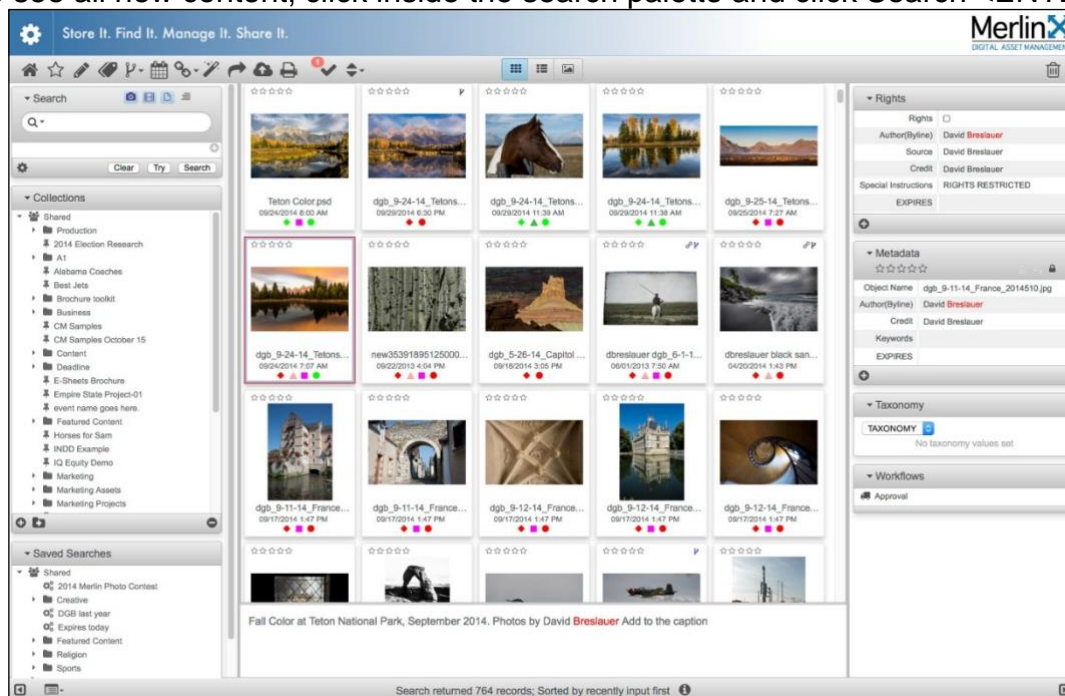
see all new content, click inside the search palette and click Search <ENT

Store It. Find It. Manage It. Share It.

MerlinX
DIGITAL ASSET MANAGEMEN

Search

Clear Try Search

Collections
Shared
Production
2014 Election Research
A1
Alabama Coaches
Best Jets
Brochure toolkit
Business
CM Samples
CM Samples October 15
Content
Deadline
E-Sheets Brochure
Empire State Project-01
event name goes here.
Featured Content
Horses for Sam
INDD Example
IQ Equity Demo
Marketing
Marketing Assets
Marketing Projects

Saved Searches
Shared
2014 Merlin Photo Contest
Creative
DGB last year
Expires today
Featured Content
Religion
Sports

Teton Color.psd
09/24/2014 8:00 AM

dgb_9-24-14_Tetons...
09/29/2014 6:30 PM

dgb_9-24-14_Tetons...
09/29/2014 11:39 AM

dgb_9-24-14_Tetons...
09/29/2014 11:38 AM

dgb_9-25-14_Tetons...
09/25/2014 7:27 AM

dgb_9-24-14_Tetons...
09/24/2014 7:07 AM

new35391895125000...
09/22/2013 4:04 PM

dgb_5-26-14_Capitol ...
09/18/2014 3:05 PM

dbreslauer dgb_6-1-1...
06/01/2013 7:50 AM

dbreslauer black san...
04/20/2014 1:43 PM

dgb_9-11-14_France...
09/17/2014 1:47 PM

dgb_9-11-14_France...
09/17/2014 1:47 PM

dgb_9-12-14_France...
09/17/2014 1:47 PM

dgb_9-12-14_France...
09/17/2014 1:47 PM

dgb_9-12-14_France...
09/17/2014 1:47 PM

Fall Color at Teton National Park, September 2014. Photos by David Breslauer Add to the caption

Rights
Rights
Author(Byline) David Breslauer
Source David Breslauer
Credit David Breslauer
Special Instructions RIGHTS RESTRICTED
EXPIRES

Metadata
Object Name dgb_9-11-14_France_2014510.jpg
Author(Byline) David Breslauer
Credit David Breslauer
Keywords
EXPIRES

Taxonomy
TAXONOMY
No taxonomy values set

Workflows
Approval

Search returned 764 records; Sorted by recently input first